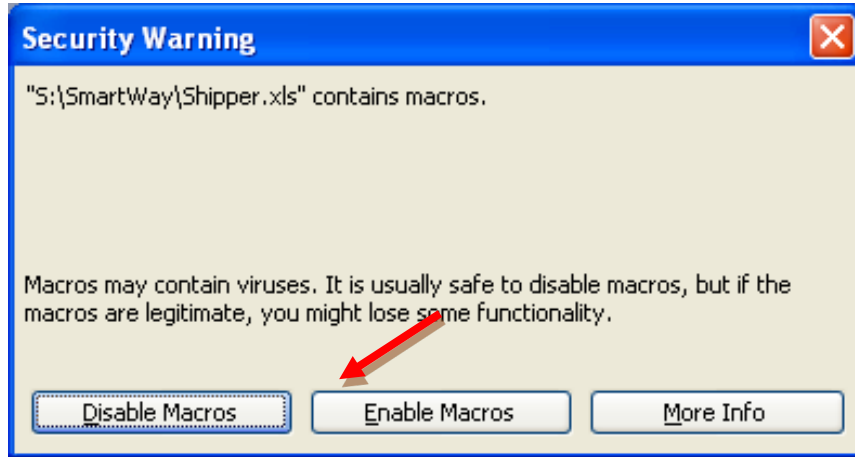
Security Warning

"S:\SmartWay\Shipper.xls" contains macros.

Macros may contain viruses. It is usually safe to disable macros, but if the macros are legitimate, you might lose some functionality.

Disable Macros

Enable Macros

More Info